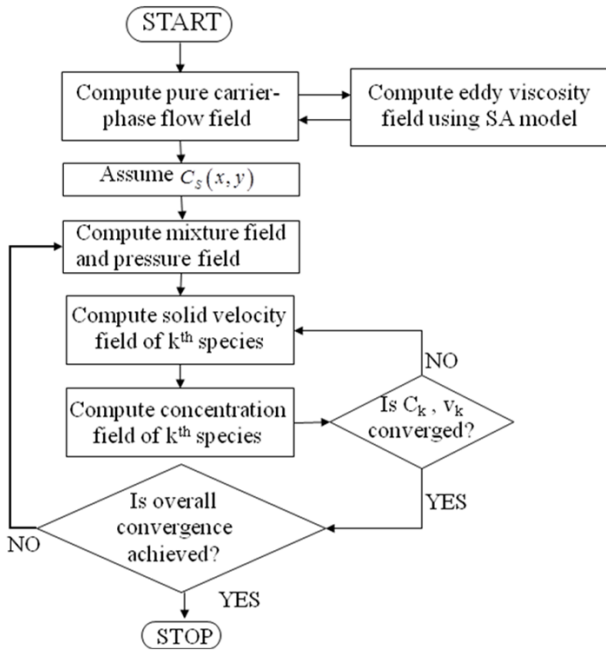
START

Compute pure carrier-phase flow field

Compute eddy viscosity field using SA model

Assume $C_S(x, y)$

Compute mixture field and pressure field

Compute solid velocity field of k$^{th}$ species

NO

Compute concentration field of k$^{th}$ species

Is $C_k$ , $v_k$ converged?

YES

Is overall convergence achieved?

NO

YES

STOP